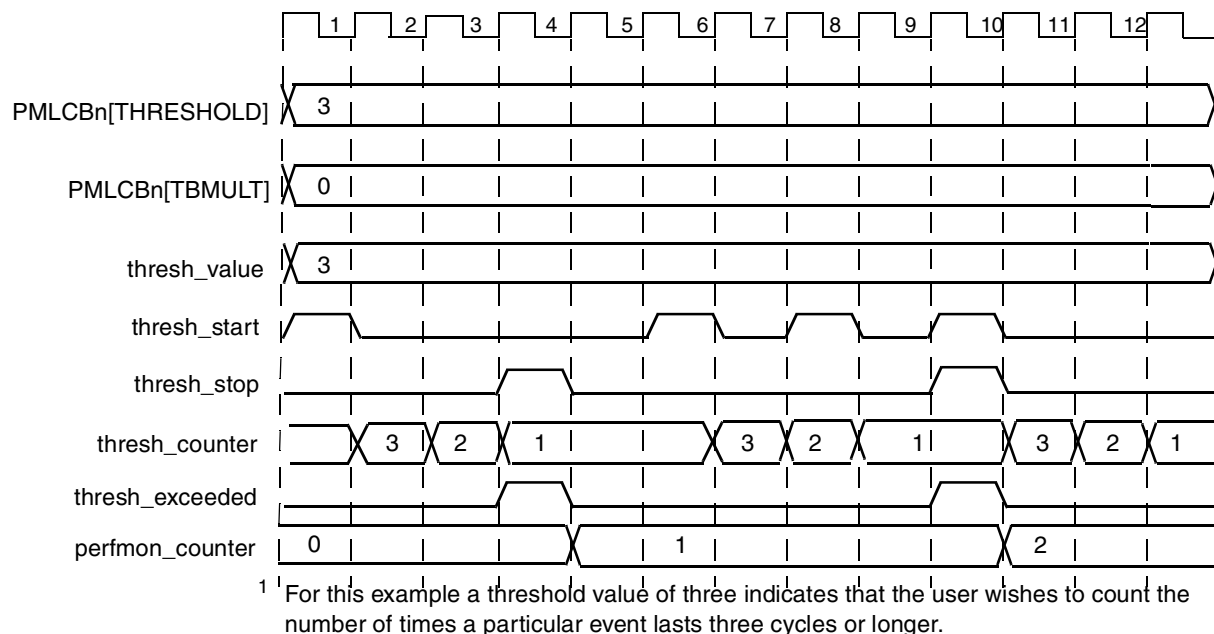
1 2 3 4 5 6 7 8 9 10 11 12

PMLCBn[THRESHOLD] 3

PMLCBn[TBMULT] 0

thresh_value 3

thresh_start

thresh_stop

thresh_counter 3 2 1 3 2 1 3 2 1

thresh_exceeded

perfmon_counter 0 1 2

$^1$ For this example a threshold value of three indicates that the user wishes to count the number of times a particular event lasts three cycles or longer.